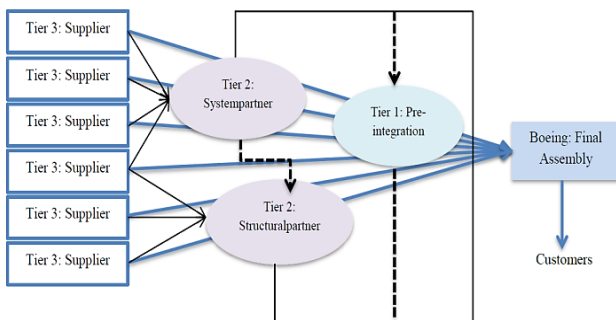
Tier 3: Supplier

Tier 3: Supplier

Tier 3: Supplier

Tier 3: Supplier

Tier 3: Supplier

Tier 3: Supplier

Tier 2: Systempartner

Tier 1: Pre-integration

Tier 2: Structuralpartner

Boeing: Final Assembly

Customers